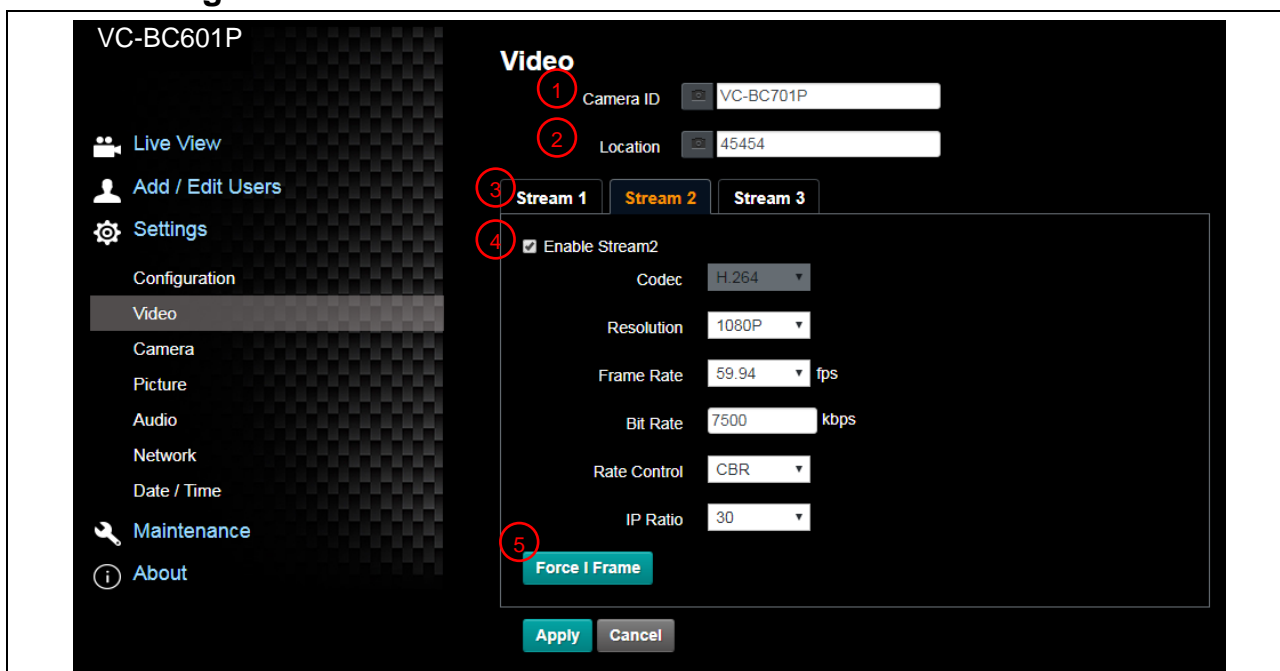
VC-BC601P

Live View
Add / Edit Users
Settings
Configuration
Video
Camera
Picture
Audio
Network
Date / Time
Maintenance
About

Video
1 Camera ID VC-BC701P
2 Location 45454
3 Stream 1 Stream 2 Stream 3
4 Enable Stream2
Codec H.264
Resolution 1080P
Frame Rate 59.94 fps
Bit Rate 7500 kbps
Rate Control CBR
IP Ratio 30
5 Force I Frame
Apply Cancel